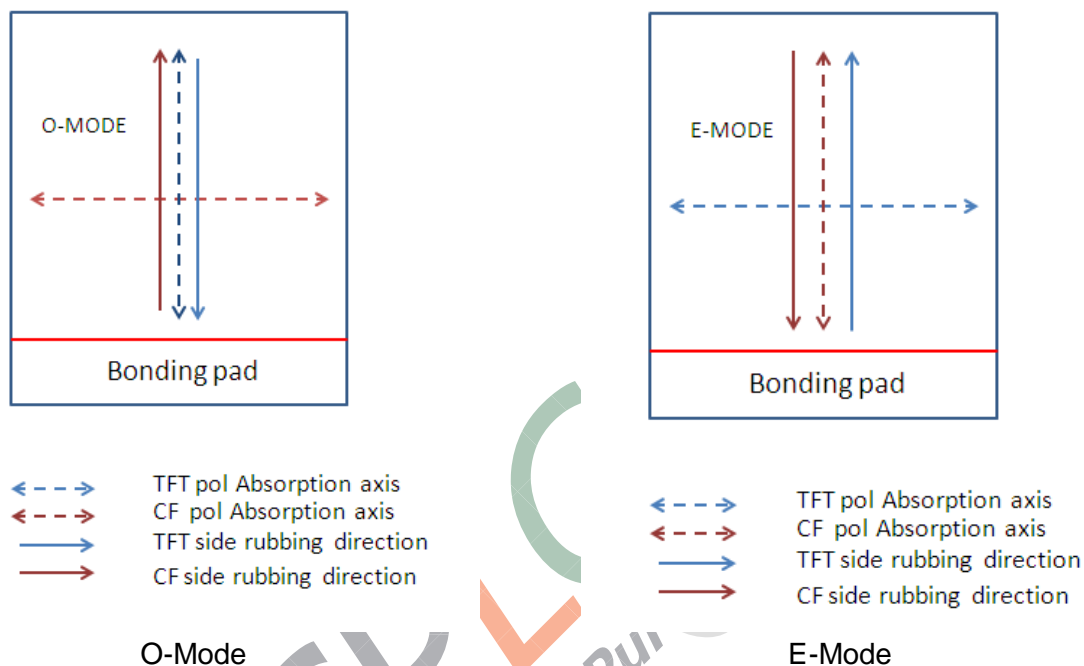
O-MODE

Bonding pad

E-MODE

Bonding pad

TFT pol Absorption axis
CF pol Absorption axis
TFT side rubbing direction
CF side rubbing direction

O-Mode

TFT pol Absorption axis
CF pol Absorption axis
TFT side rubbing direction
CF side rubbing direction

E-Mode